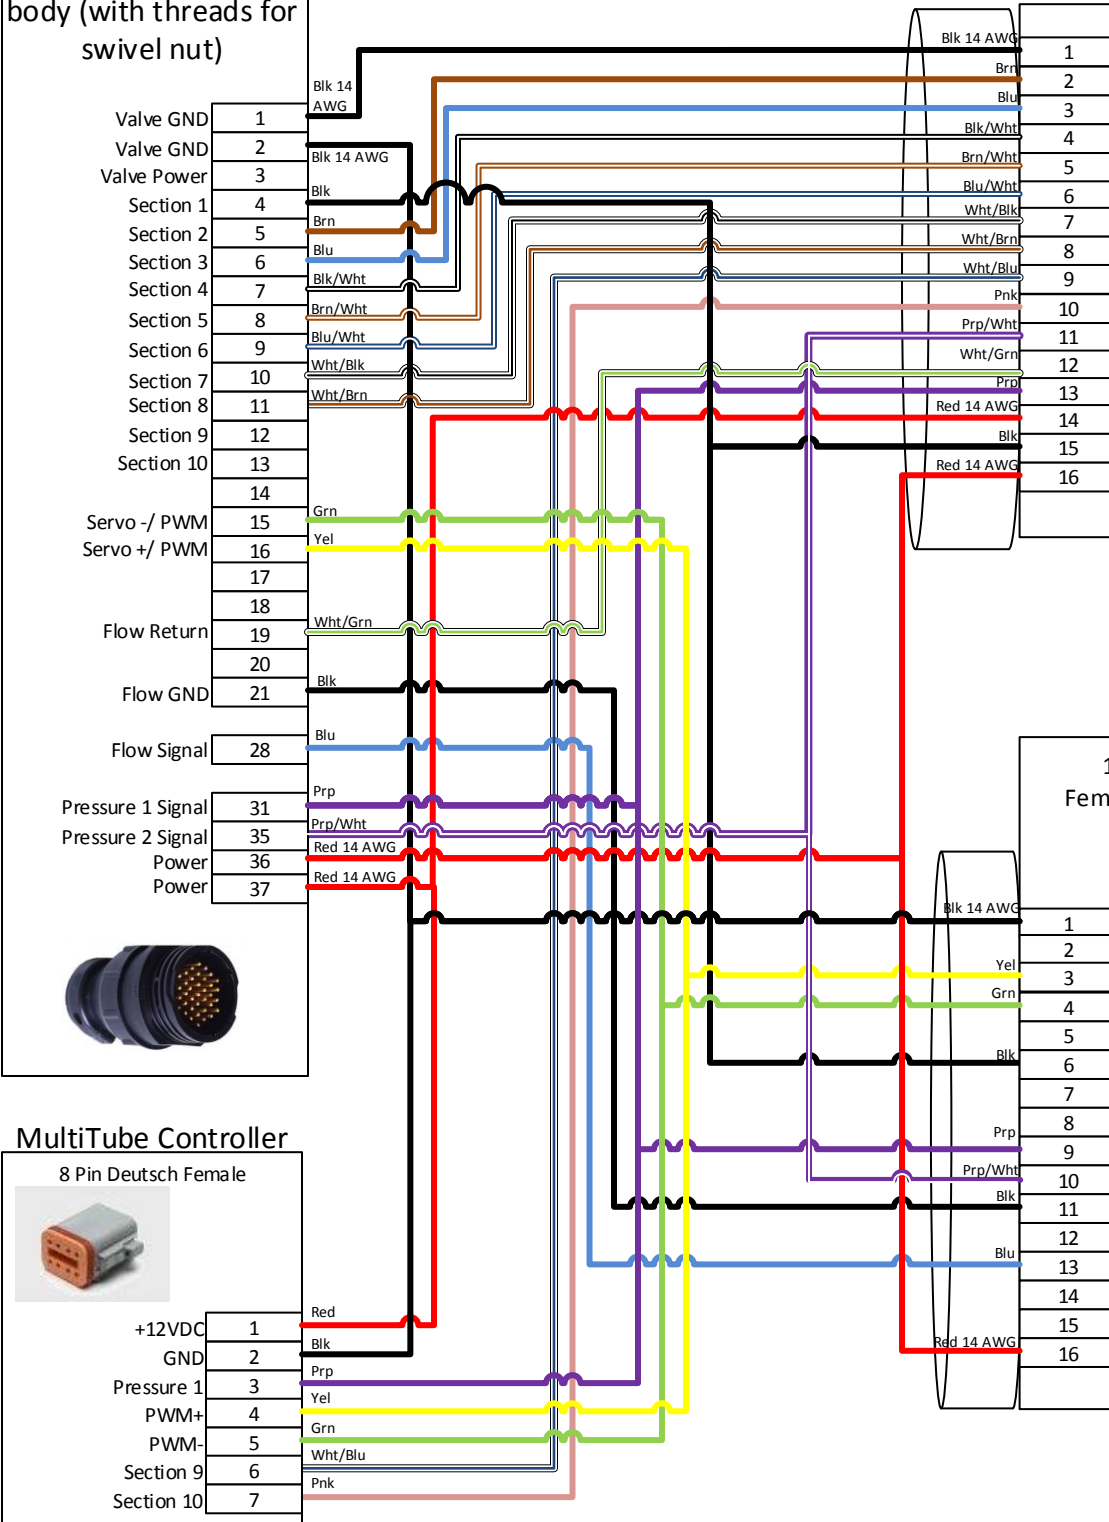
body (with threads for swivel nut)

| | |
|---|---|
| Valve GND | 1 |
| Valve GND | 2 |
| Valve Power | 3 |
| Section 1 | 4 |
| Section 2 | 5 |
| Section 3 | 6 |
| Section 4 | 7 |
| Section 5 | 8 |
| Section 6 | 9 |
| Section 7 | 10 |
| Section 8 | 11 |
| Section 9 | 12 |
| Section 10 | 13 |
| | 14 |
| Servo -/ PWM | 15 |
| Servo +/ PWM | 16 |
| | 17 |
| | 18 |
| Flow Return | 19 |
| | 20 |
| Flow GND | 21 |
| Flow Signal | 28 |
| Pressure 1 Signal | 31 |
| Pressure 2 Signal | 35 |
| Power | 36 |
| Power | 37 |

Blk 14 AWG
Blk 14 AWG
Blk
Brn
Blu
Blk/Wht
Brn/Wht
Blu/Wht
Wht/Blk
Wht/Brn
Grn
Yel
Wht/Grn
Blk
Blu
Prp
Prp/Wht
Red 14 AWG
Red 14 AWG

| | |
|---|---|
| Blk 14 AWG | 1 |
| Brn | 2 |
| Blu | 3 |
| Blk/Wht | 4 |
| Brn/Wht | 5 |
| Blu/Wht | 6 |
| Wht/Blk | 7 |
| Wht/Brn | 8 |
| Wht/Blu | 9 |
| Pnk | 10 |
| Prp/Wht | 11 |
| Wht/Grn | 12 |
| Prp | 13 |
| Red 14 AWG | 14 |
| Blk | 15 |
| Red 14 AWG | 16 |

1
Fem

| | |
|---|---|
| Blk 14 AWG | 1 |
| | 2 |
| Yel | 3 |
| Grn | 4 |
| | 5 |
| Blk | 6 |
| | 7 |
| Prp | 8 |
| | 9 |
| Prp/Wht | 10 |
| Blk | 11 |
| | 12 |
| Blu | 13 |
| | 14 |
| | 15 |
| Red 14 AWG | 16 |

MultiTube Controller
8 Pin Deutsch Female

| | | |
|---|---|---|
| +12VDC | 1 | Red |
| GND | 2 | Blk |
| Pressure 1 | 3 | Prp |
| PWM+ | 4 | Yel |
| PWM- | 5 | Grn |
| Section 9 | 6 | Wht/Blu |
| Section 10 | 7 | Pnk |